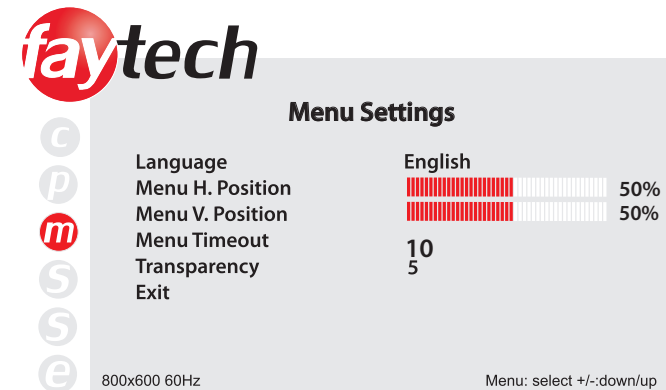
faytech

c
p
m
s
s
e

Menu Settings

| | | |
|---|---|---|
| Language | English | |
| Menu H. Position | | 50% |
| Menu V. Position | | 50% |
| Menu Timeout | 10 | |
| Transparency | 5 | |
| Exit | | |

800x600 60Hz

Menu: select +/-:down/up